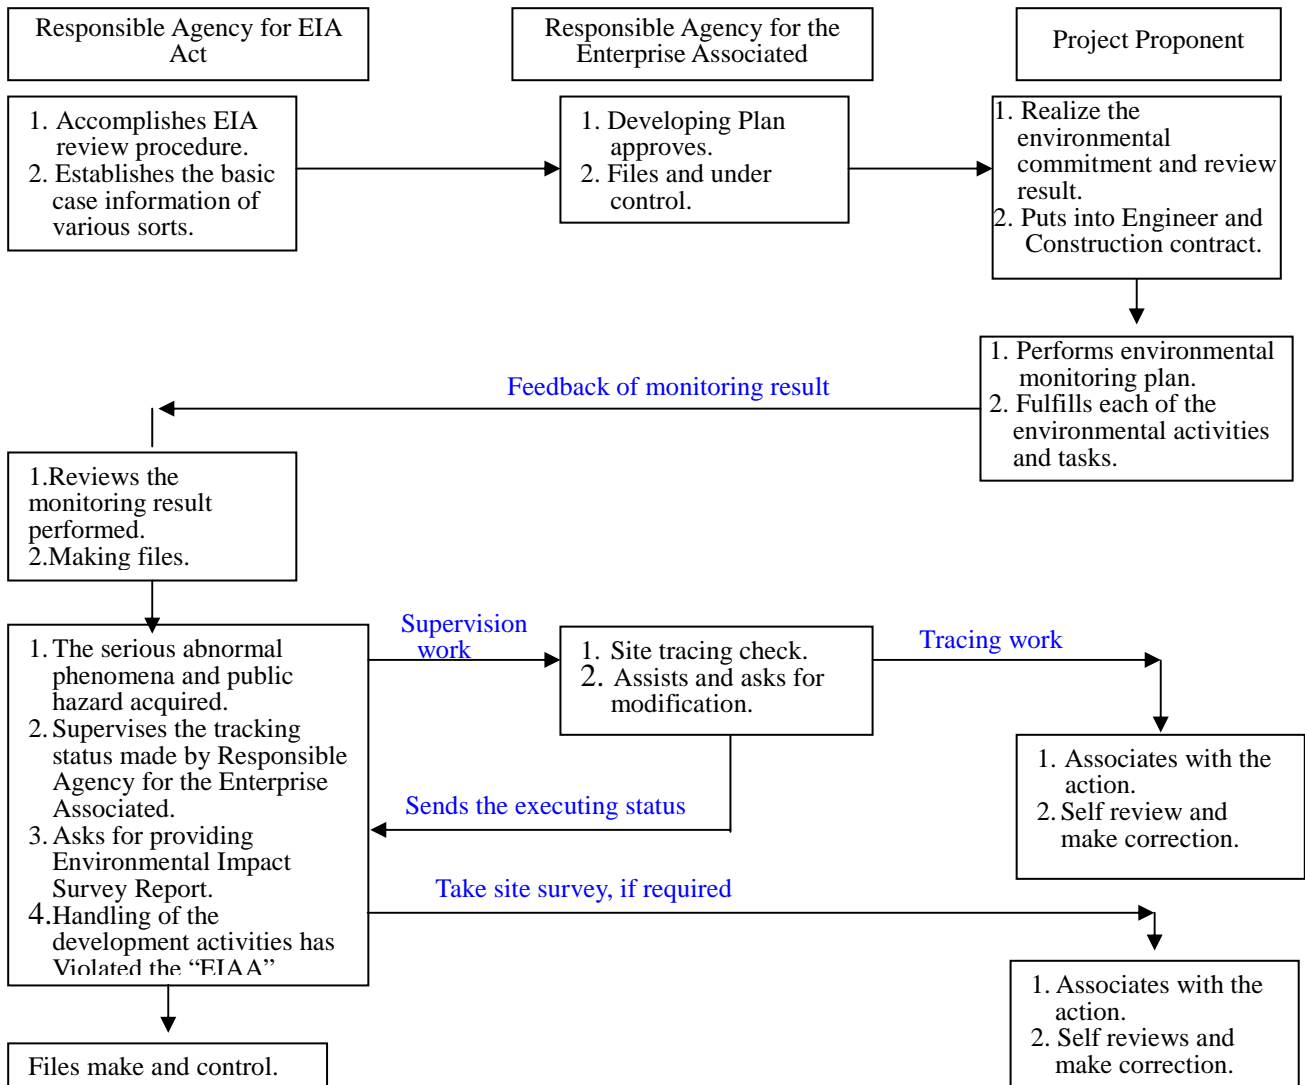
Responsible Agency for EIA Act

Responsible Agency for the Enterprise Associated

Project Proponent

1. Accomplishes EIA review procedure.
2. Establishes the basic case information of various sorts.

1. Developing Plan approves.
2. Files and under control.

1. Realize the environmental commitment and review result.
2. Puts into Engineer and Construction contract.

1. Performs environmental monitoring plan.
2. Fulfills each of the environmental activities and tasks.

Feedback of monitoring result

1.Reviews the monitoring result performed.
2.Making files.

1. The serious abnormal phenomena and public hazard acquired.
2. Supervises the tracking status made by Responsible Agency for the Enterprise Associated.
3. Asks for providing Environmental Impact Survey Report.
4.Handling of the development activities has Violated the "EIAA"

Supervision work

1. Site tracing check.
2. Assists and asks for modification.

Tracing work

1. Associates with the action.
2. Self review and make correction.

Sends the executing status

Take site survey, if required

1. Associates with the action.
2. Self reviews and make correction.

Files make and control.